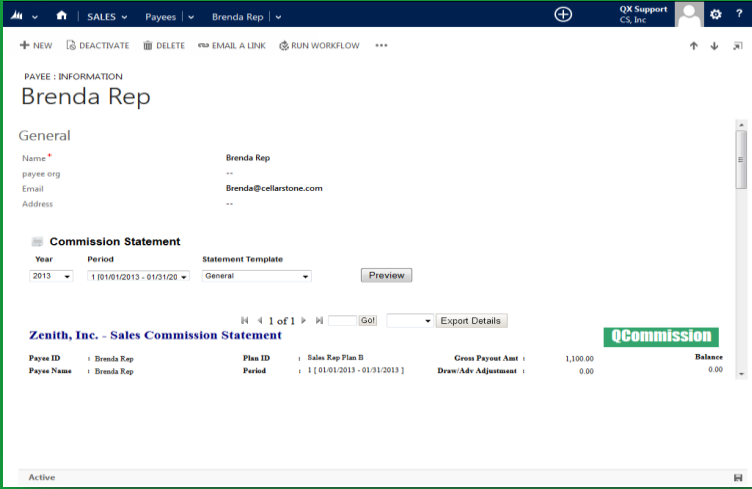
SALES Payees Brenda Rep

QX Support
CS, Inc

NEW DEACTIVATE DELETE EMAIL A LINK RUN WORKFLOW •••

PAYEE : INFORMATION
Brenda Rep

General

| | |
|---|---|
| Name* | Brenda Rep |
| payee org | -- |
| Email | Brenda@cellarstone.com |
| Address | -- |

Commission Statement

| Year | Period | Statement Template | |
|---|---|---|---|
| 2013 | 1 [01/01/2013 - 01/31/20 | General | Preview |

1 of 1 Go! Export Details

Zenith, Inc. - Sales Commission Statement

QCommission

| | | | | | |
|---|---|---|---|---|---|
| Payee ID | : Brenda Rep | Plan ID | : Sales Rep Plan B | Gross Payout Amt : | 1,100.00 | Balance |
| Payee Name | : Brenda Rep | Period | : 1 [ 01/01/2013 - 01/31/2013 ] | Draw/Adv Adjustment : | 0.00 | 0.00 |

Active